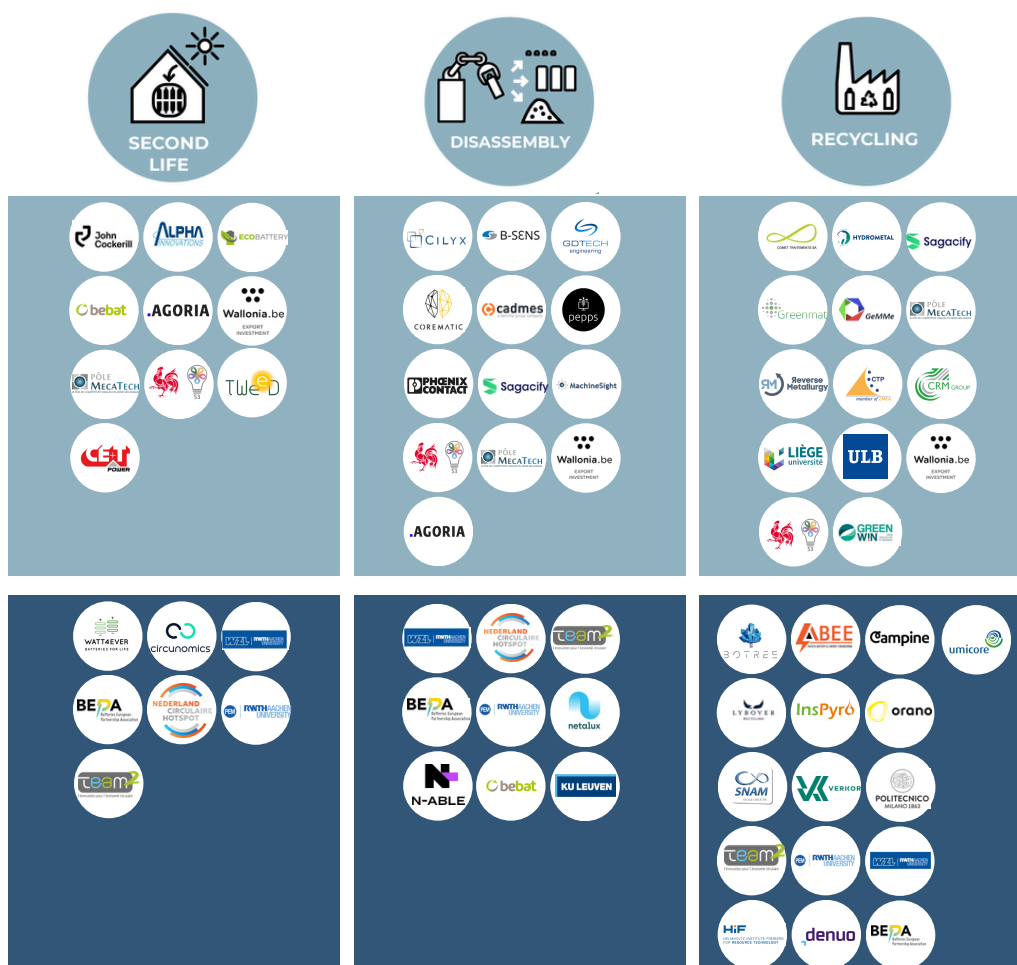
SECOND LIFE

DISASSEMBLY

RECYCLING

John Cockerill
ALPHA INNOVATIONS
ECOBATTERY
bebat
AGORIA
Wallonia.be EXPORT INVESTMENT
PÔLE MECATECH
S3
TWEED
CE+T POWER

CILYX
B-SENS
GDTECH engineering
COREMATIC
cadmes
pepps
PHOENIX CONTACT
Sagacify
MachineSight
S3
PÔLE MECATECH
Wallonia.be EXPORT INVESTMENT
AGORIA

COMET TRAITEMENTS SA
HYDROMETAL
Sagacify
Greenmat
GeMMe
PÔLE MECATECH
Reverse Metallurgy
CTP
CRM GROUP
LIÈGE université
ULB
Wallonia.be EXPORT INVESTMENT
S3
GREEN WIN

WATT4EVER BATTERIES FOR LIFE
circunomics
WZL RWTH AACHEN UNIVERSITY
BEPA Batteries European Partnership Association
NEDERLAND CIRCULAIRE HOTSPOT
PEM RWTH AACHEN UNIVERSITY
team²

WZL RWTH AACHEN UNIVERSITY
NEDERLAND CIRCULAIRE HOTSPOT
team²
BEPA Batteries European Partnership Association
PEM RWTH AACHEN UNIVERSITY
netalux
N-ABLE
bebat
KU LEUVEN

BOTRES
ABEE
Campine
umicore
LYBOVER
InsPyro
orano
SNAM
VERKOR
POLITECNICO MILANO 1863
team²
PEM RWTH AACHEN UNIVERSITY
WZL RWTH AACHEN UNIVERSITY
HIF HELMHOLTZ INSTITUTE FREIBERG FOR RESOURCE TECHNOLOGY
denuo
BEPA Batteries European Partnership Association